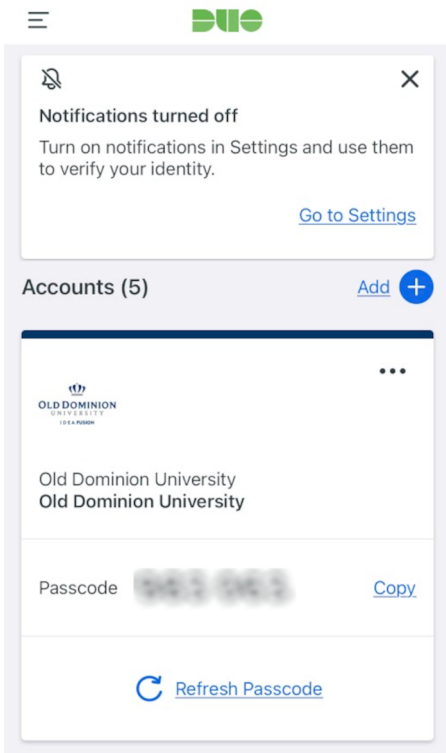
DUO

Notifications turned off

Turn on notifications in Settings and use them to verify your identity.

Go to Settings

Accounts (5)

Add

OLD DOMINION UNIVERSITY
IDEA FUSION

Old Dominion University
Old Dominion University

Passcode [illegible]

Copy

Refresh Passcode